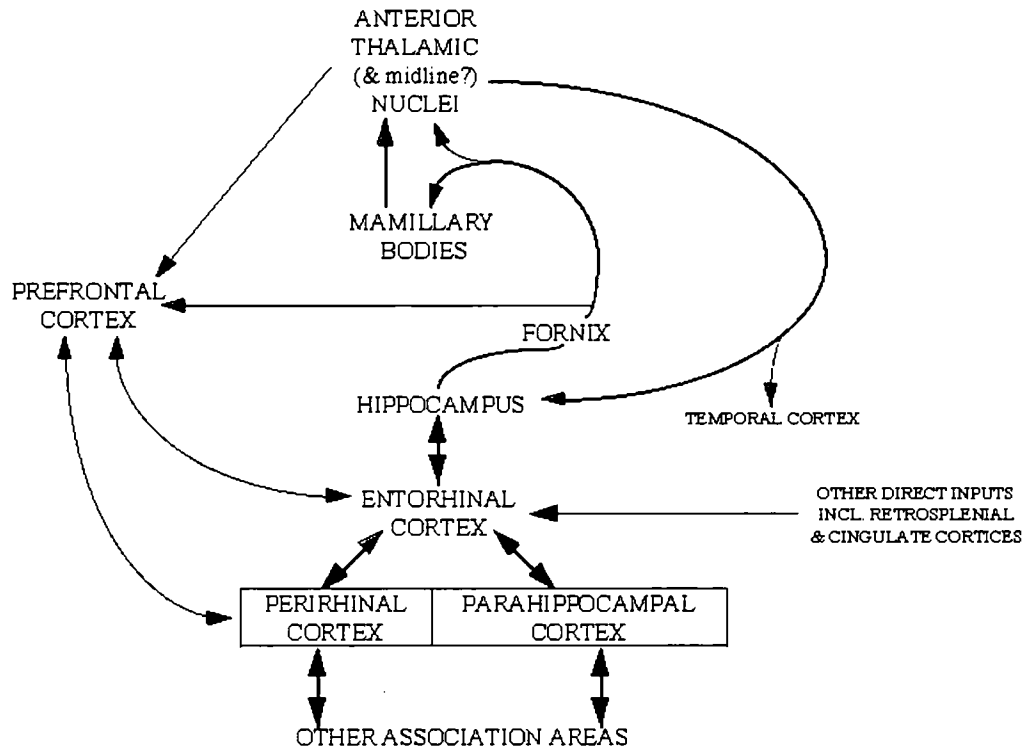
ANTERIOR THALAMIC (& midline?) NUCLEI

MAMILLARY BODIES

PREFRONTAL CORTEX

FORNIX

HIPPOCAMPUS

TEMPORAL CORTEX

ENTORHINAL CORTEX

OTHER DIRECT INPUTS INCL. RETROSPLENIAL & CINGULATE CORTICES

| PERIRHINAL CORTEX | PARAHIPPOCAMPAL CORTEX |
|---|---|

OTHER ASSOCIATION AREAS